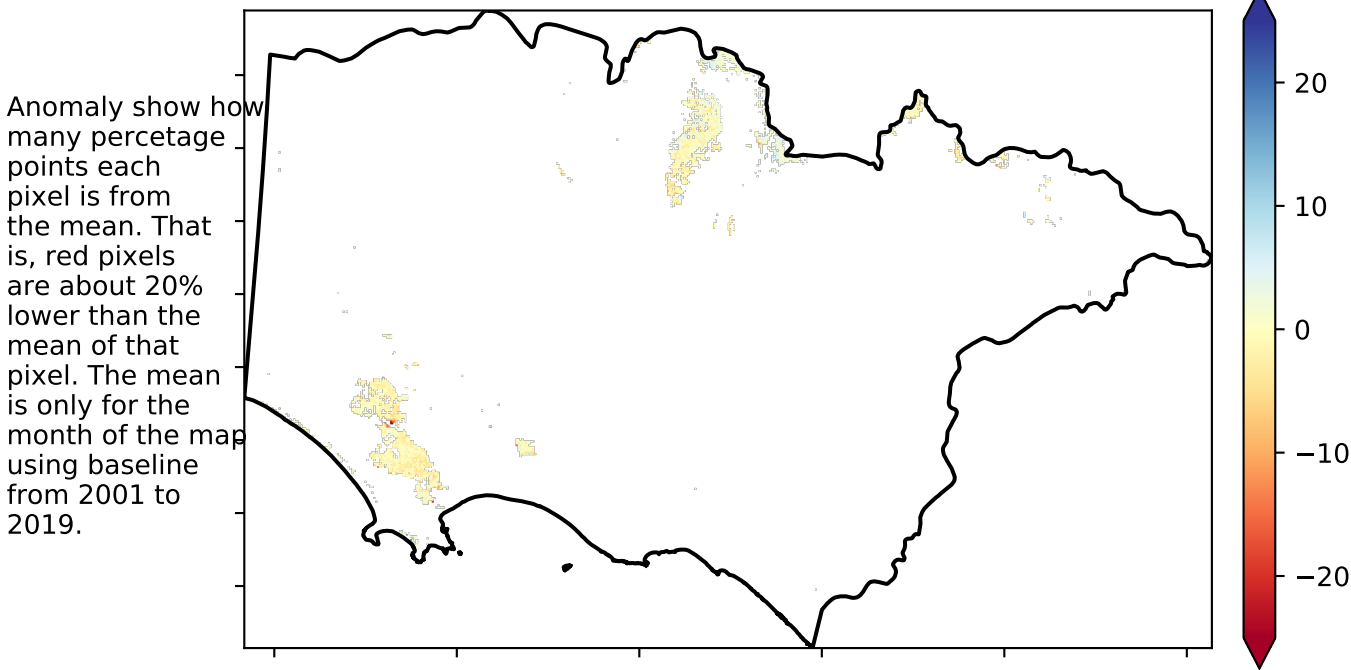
Anomaly show how many percetage points each pixel is from the mean. That is, red pixels are about 20% lower than the mean of that pixel. The mean is only for the month of the map using baseline from 2001 to 2019.

20
10
0
−10
−20